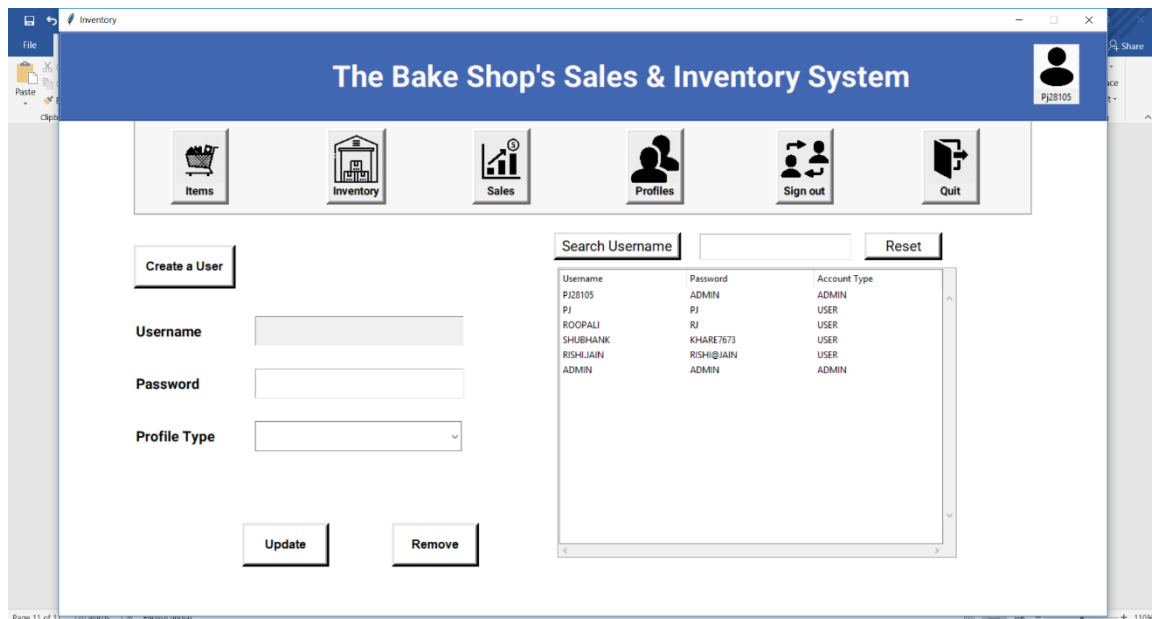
Inventory

File

Paste

Share

The Bake Shop's Sales & Inventory System

Pj28105

Items

Inventory

Sales

Profiles

Sign out

Quit

Create a User

Search Username

Reset

Username

Password

Profile Type

| Username | Password | Account Type |
|---|---|---|
| PJ28105 | ADMIN | ADMIN |
| PJ | PJ | USER |
| ROOPALI | RJ | USER |
| SHUBHANK | KHARE7673 | USER |
| RISHI.JAIN | RISHI@JAIN | USER |
| ADMIN | ADMIN | ADMIN |

Update

Remove